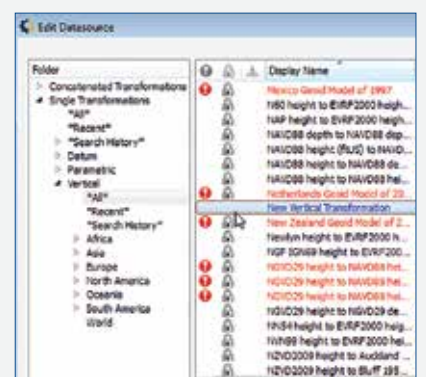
Edit Datasource

Folder
Concatenated Transformations
Single Transformations
"All"
"Recent"
"Search History"
Datum
Parametric
Vertical
"All"
"Recent"
"Search History"
Africa
Asia
Europe
North America
Oceania
South America
World

Display Name
Mexico Geoid Model of 1997
N60 height to EVRF2000 heigh...
NAP height to EVRF2000 heigh...
NAVD88 depth to NAVD88 dep...
NAVD88 height (ftUS) to NAVD...
NAVD88 height to NAVD88 de...
NAVD88 height to NAVD88 hei...
Netherlands Geoid Model of 20...
New Vertical Transformation
New Zealand Geoid Model of 2...
Newlyn height to EVRF2000 h...
NGF IGN69 height to EVRF200...
NGVD29 height to NAVD88 hei...
NGVD29 height to NAVD88 hei...
NGVD29 height to NAVD88 hei...
NGVD29 height to NGVD29 de...
NN54 height to EVRF2000 heig...
NN98 height to EVRF2000 hei...
NZVD2009 height to Auckland ...
NZVD2009 height to Bluff 195...